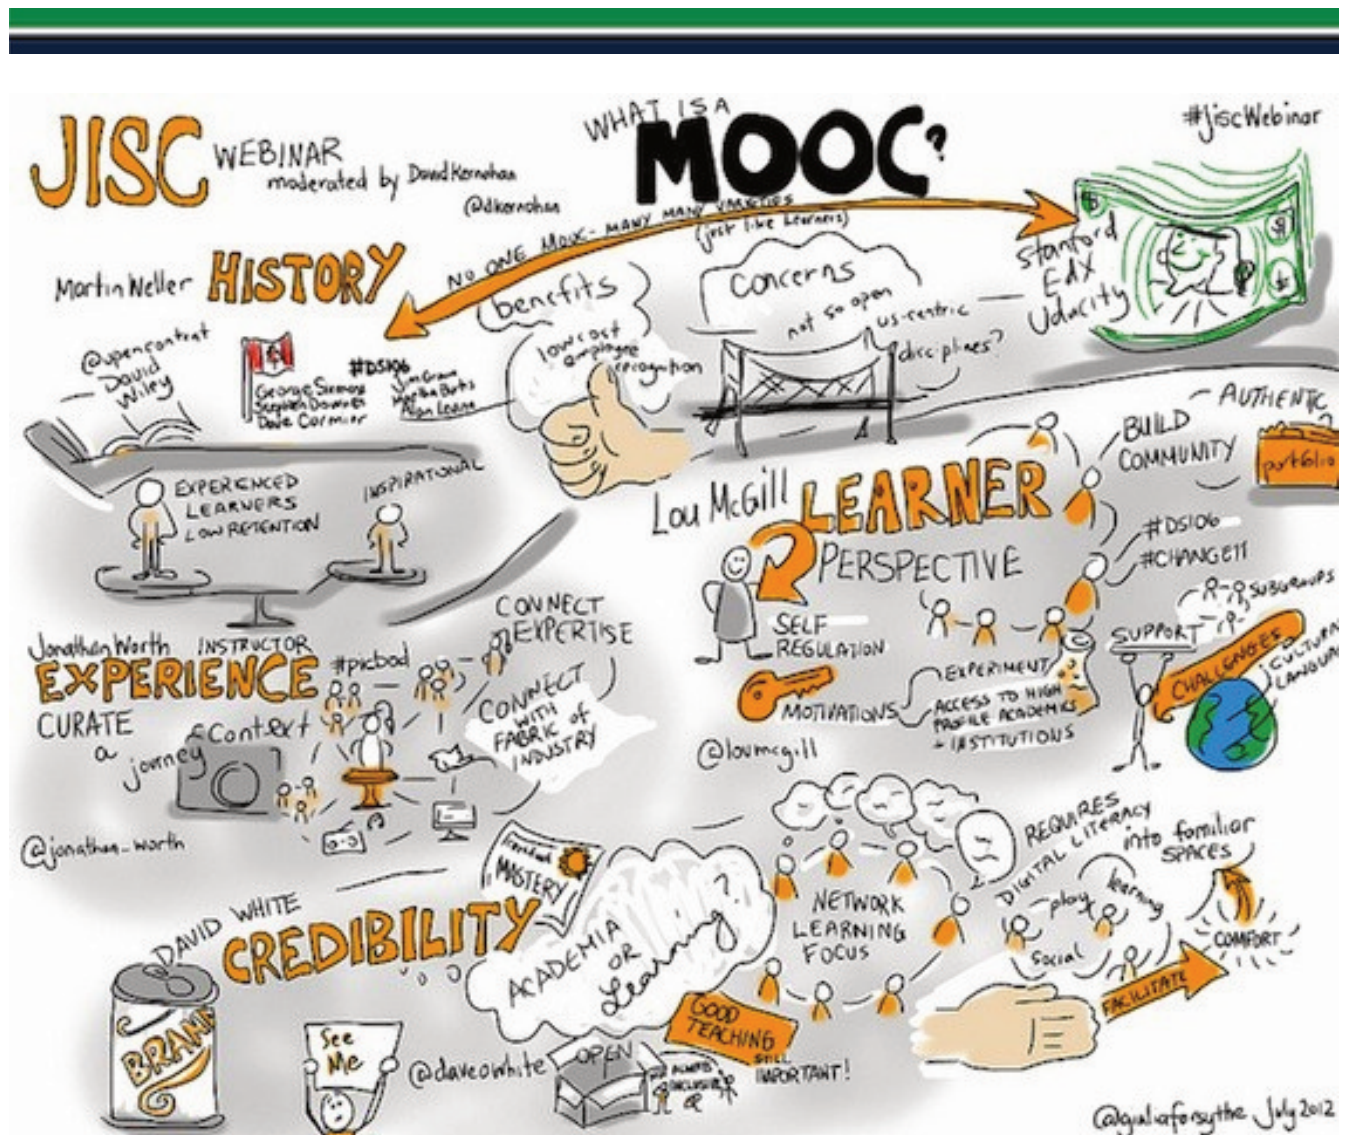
JISC WEBINAR moderated by David Kernohan @dkernohan

WHAT IS A MOOC?

#jiscWebinar

NO ONE MOOC - MANY MANY VARIETIES (just like learners)

Stanford EDX Udacity

Martin Weller HISTORY

@opencontent David Wiley

George Siemens Stephen Downes Dave Cormier

#DS106 Jim Groom Martha Burtis Alan Levine

benefits low cost employee recognition

concerns not so open US-centric disciplines?

EXPERIENCED LEARNERS LOW RETENTION

INSPIRATIONAL

Lou McGill LEARNER PERSPECTIVE

SELF REGULATION

MOTIVATIONS

EXPERIMENT

ACCESS TO HIGH PROFILE ACADEMICS + INSTITUTIONS

@loumcgill

BUILD COMMUNITY

AUTHENTIC portfolio

#DS106 #CHANGE11

SUBGROUPS

SUPPORT

CHALLENGES

CULTURAL LANGUAGE

Jonathan Worth INSTRUCTOR EXPERIENCE

#phonar

CURATE a journey

Context

CONNECT EXPERTISE

CONNECT WITH FABRIC of INDUSTRY

@jonathan_worth

DAVID WHITE CREDIBILITY

BRAND

See Me

@daveowhite

MASTERY

ACADEMIA OR Learning?

OPEN

ALWAYS INCLUSIVE

GOOD TEACHING STILL IMPORTANT!

NETWORK LEARNING FOCUS

REQUIRES DIGITAL LITERACY

into familiar spaces

play learning social

COMFORT

FACILITATE

@giuliaforsythe July 2012